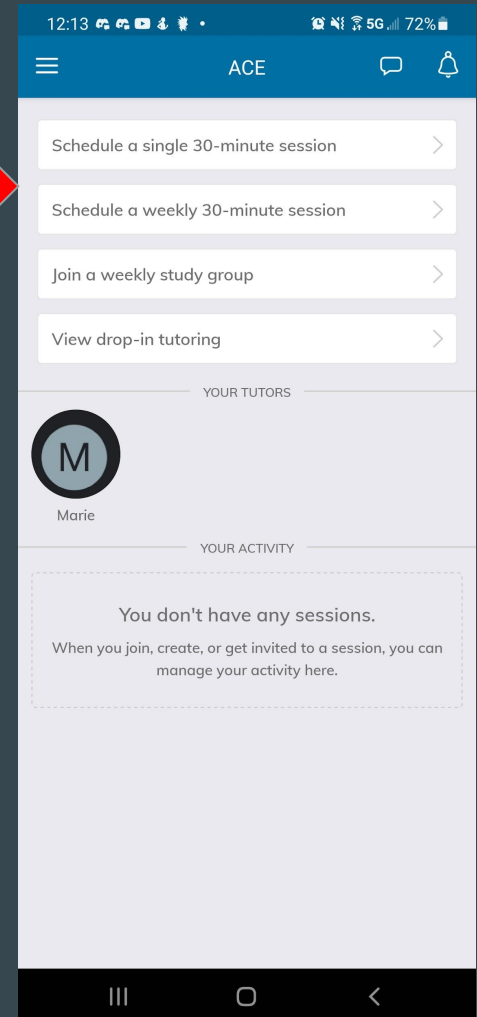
12:13 • 5G 72%

ACE

Schedule a single 30-minute session

Schedule a weekly 30-minute session

Join a weekly study group

View drop-in tutoring

YOUR TUTORS

M

Marie

YOUR ACTIVITY

You don't have any sessions.

When you join, create, or get invited to a session, you can manage your activity here.